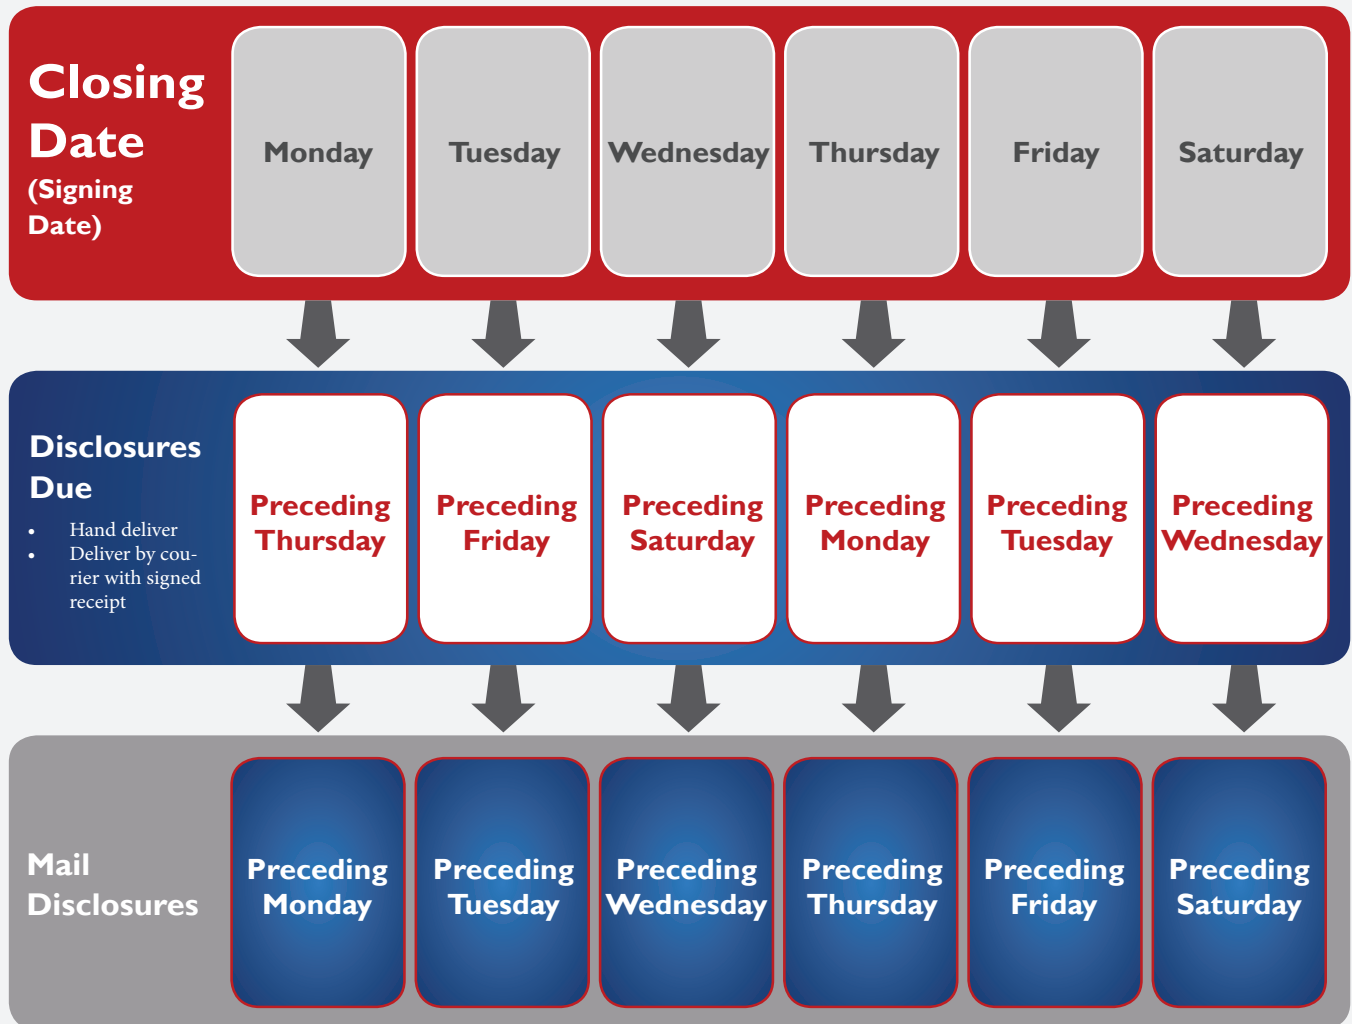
Closing Date
(Signing Date)

| Monday | Tuesday | Wednesday | Thursday | Friday | Saturday |

Disclosures Due

- Hand deliver
- Deliver by courier with signed receipt

| Preceding Thursday | Preceding Friday | Preceding Saturday | Preceding Monday | Preceding Tuesday | Preceding Wednesday |

Mail Disclosures

| Preceding Monday | Preceding Tuesday | Preceding Wednesday | Preceding Thursday | Preceding Friday | Preceding Saturday |